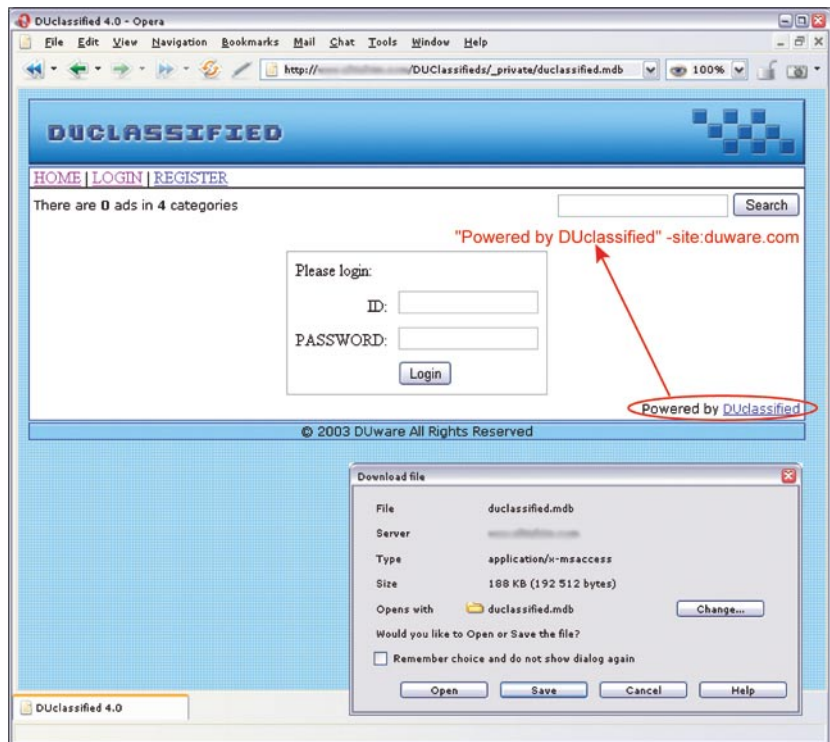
DUclassified 4.0 - Opera

File Edit View Navigation Bookmarks Mail Chat Tools Window Help

http://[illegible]/DUClassifieds/_private/duclassified.mdb 100%

DUCLASSIFIED

HOME | LOGIN | REGISTER

There are 0 ads in 4 categories

Search

"Powered by DUclassified" -site:duware.com

Please login:

ID:

PASSWORD:

Login

Powered by DUclassified

© 2003 DUware All Rights Reserved

Download file

File duclassified.mdb

Server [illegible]

Type application/x-msaccess

Size 188 KB (192 512 bytes)

Opens with duclassified.mdb

Change...

Would you like to Open or Save the file?

Remember choice and do not show dialog again

Open Save Cancel Help

DUclassified 4.0